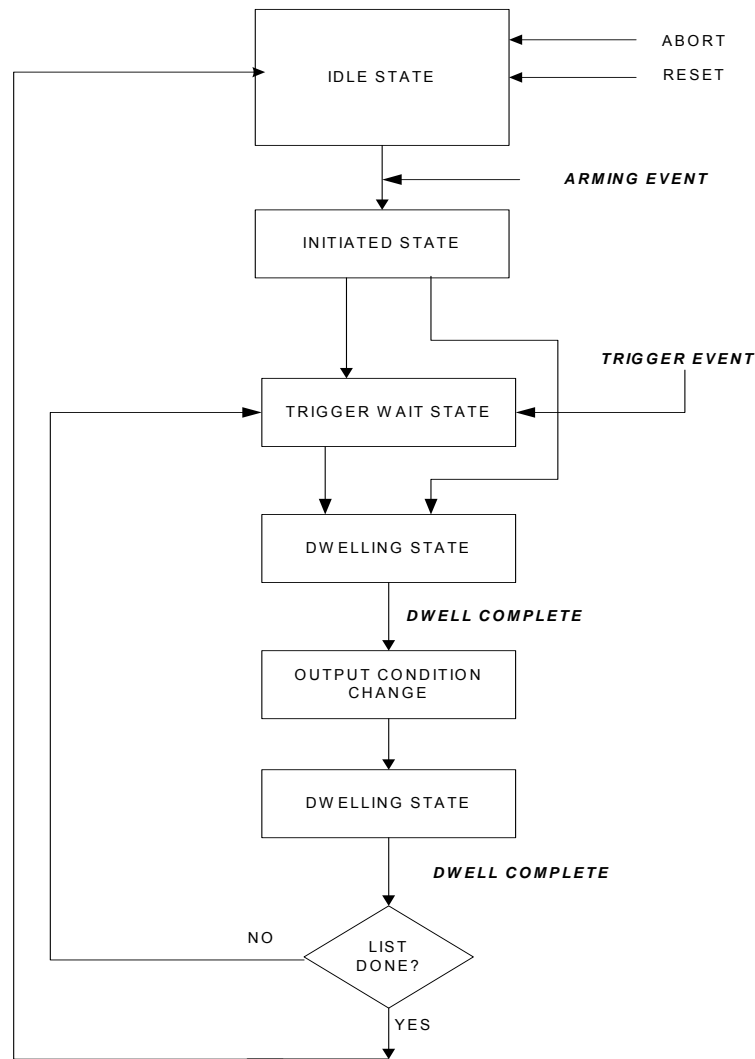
ABORT

RESET

IDLE STATE

ARMING EVENT

INITIATED STATE

TRIGGER EVENT

TRIGGER WAIT STATE

DWELLING STATE

DWELL COMPLETE

OUTPUT CONDITION CHANGE

DWELLING STATE

DWELL COMPLETE

NO

LIST DONE?

YES